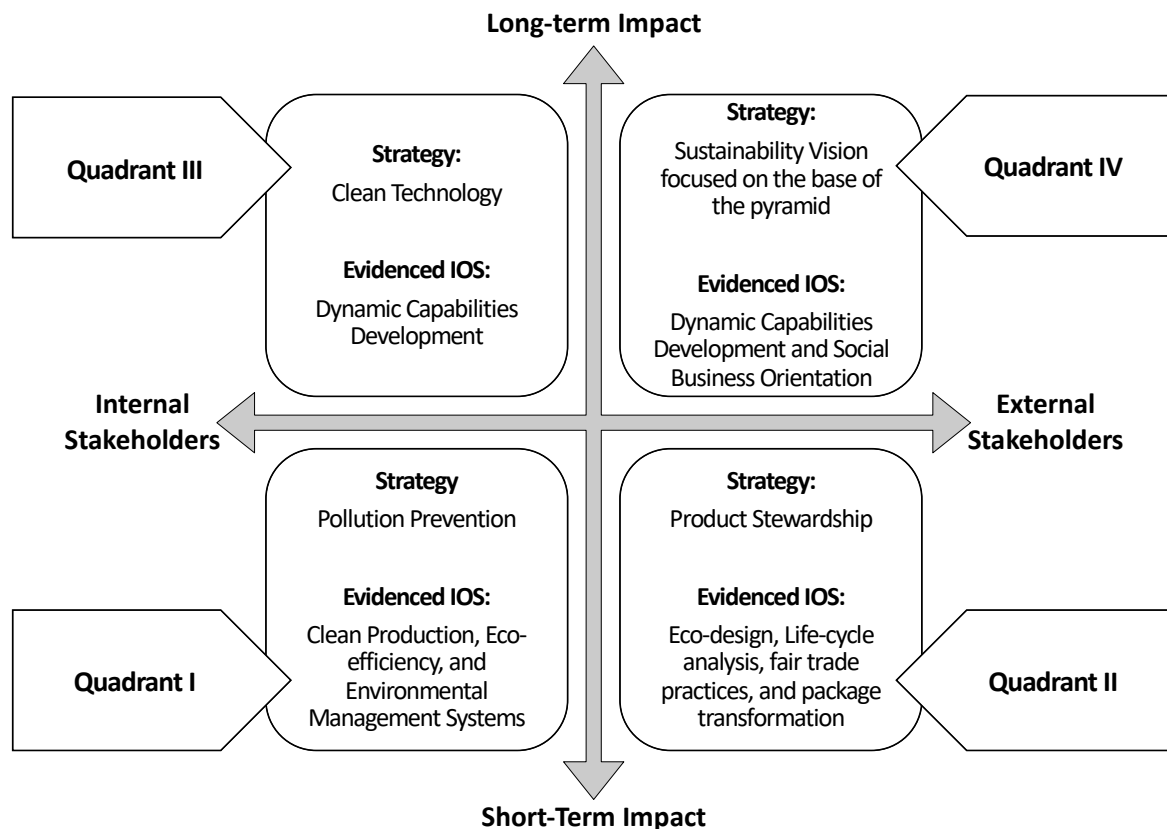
Long-term Impact

Quadrant III

Strategy:
Clean Technology

Evidenced IOS:
Dynamic Capabilities Development

Strategy:
Sustainability Vision focused on the base of the pyramid

Evidenced IOS:
Dynamic Capabilities Development and Social Business Orientation

Quadrant IV

Internal Stakeholders

External Stakeholders

Strategy
Pollution Prevention

Evidenced IOS:
Clean Production, Eco-efficiency, and Environmental Management Systems

Strategy:
Product Stewardship

Evidenced IOS:
Eco-design, Life-cycle analysis, fair trade practices, and package transformation

Quadrant I

Quadrant II

Short-Term Impact